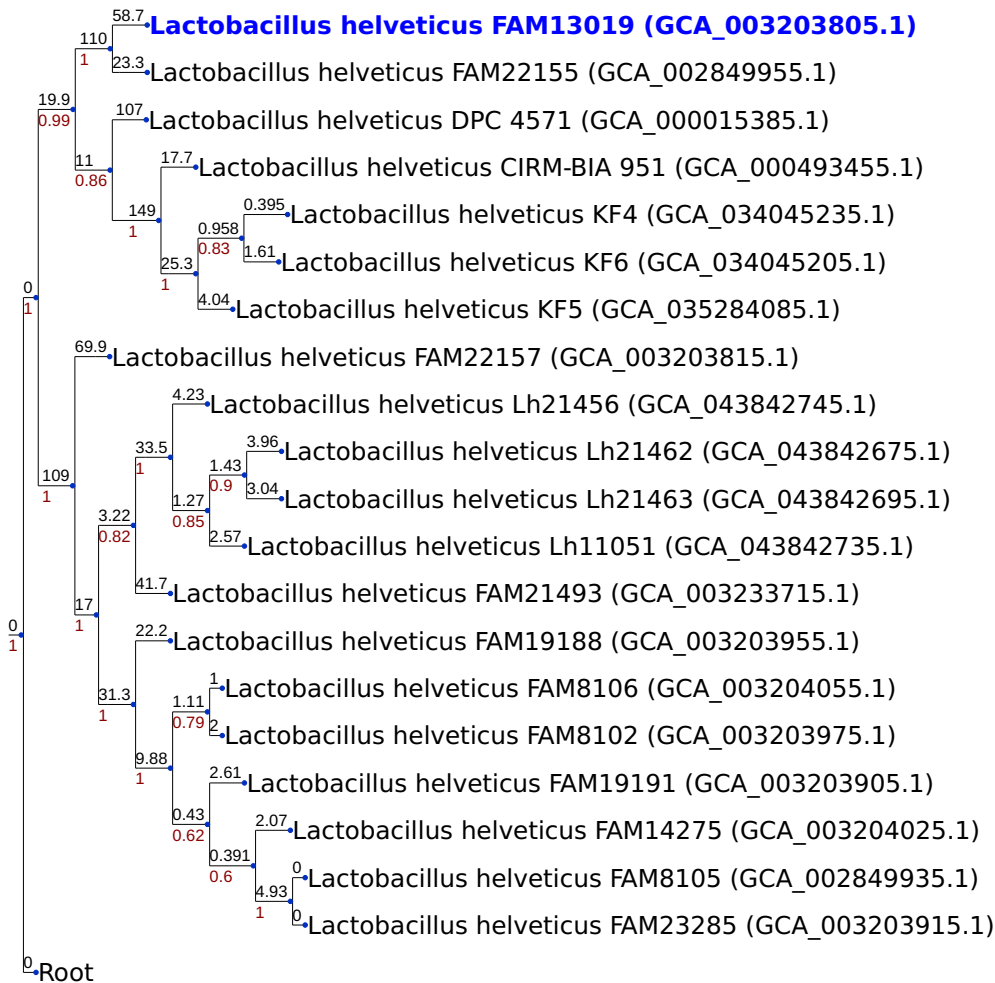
58.7 Lactobacillus helveticus FAM13019 (GCA_003203805.1)
110
1
23.3 Lactobacillus helveticus FAM22155 (GCA_002849955.1)
19.9
0.99
107 Lactobacillus helveticus DPC 4571 (GCA_000015385.1)
11
0.86
17.7 Lactobacillus helveticus CIRM-BIA 951 (GCA_000493455.1)
149
1
0.395 Lactobacillus helveticus KF4 (GCA_034045235.1)
0.958
0.83
1.61 Lactobacillus helveticus KF6 (GCA_034045205.1)
25.3
1
4.04 Lactobacillus helveticus KF5 (GCA_035284085.1)
0
1
69.9 Lactobacillus helveticus FAM22157 (GCA_003203815.1)
4.23 Lactobacillus helveticus Lh21456 (GCA_043842745.1)
33.5
1
3.96 Lactobacillus helveticus Lh21462 (GCA_043842675.1)
1.43
0.9
3.04 Lactobacillus helveticus Lh21463 (GCA_043842695.1)
109
1
1.27
0.85
3.22
0.82
2.57 Lactobacillus helveticus Lh11051 (GCA_043842735.1)
41.7 Lactobacillus helveticus FAM21493 (GCA_003233715.1)
17
1
0
1
22.2 Lactobacillus helveticus FAM19188 (GCA_003203955.1)
1 Lactobacillus helveticus FAM8106 (GCA_003204055.1)
31.3
1
1.11
0.79
2 Lactobacillus helveticus FAM8102 (GCA_003203975.1)
9.88
1
2.61 Lactobacillus helveticus FAM19191 (GCA_003203905.1)
0.43
0.62
2.07 Lactobacillus helveticus FAM14275 (GCA_003204025.1)
0.391
0.6
0 Lactobacillus helveticus FAM8105 (GCA_002849935.1)
4.93
1
0 Lactobacillus helveticus FAM23285 (GCA_003203915.1)
0 Root